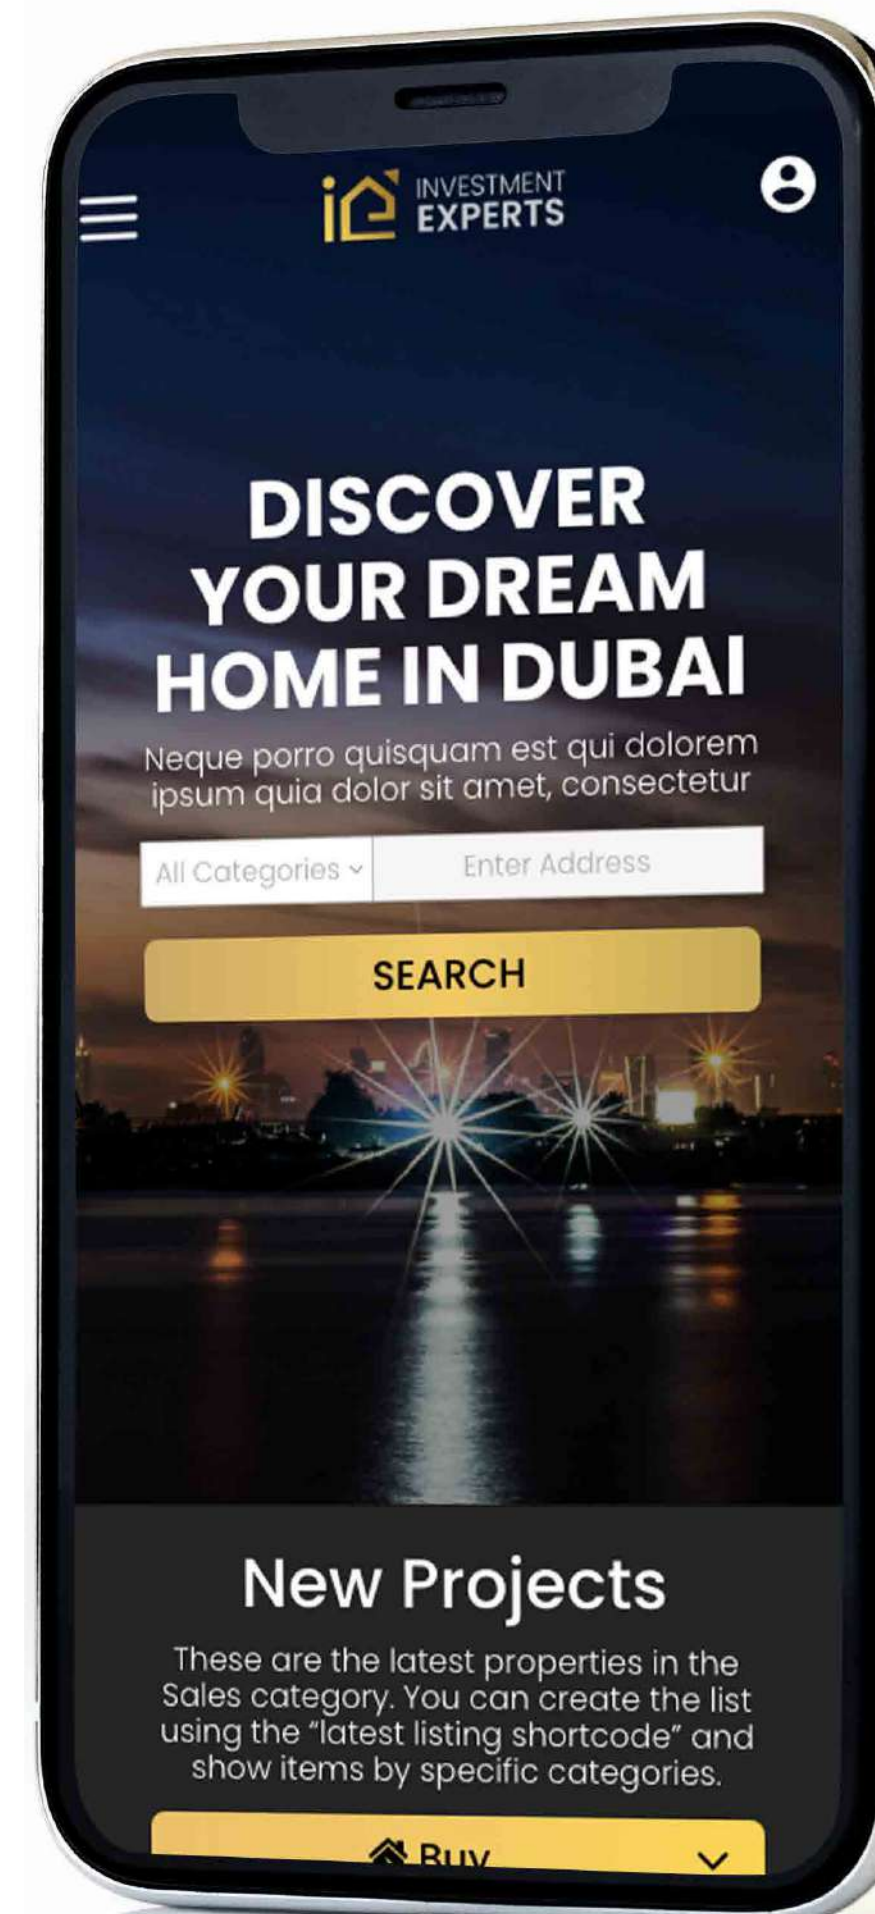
INVESTMENT EXPERTS

DISCOVER YOUR DREAM HOME IN DUBAI

Neque porro quisquam est qui dolorem ipsum quia dolor sit amet, consectetur

All Categories

Enter Address

SEARCH

New Projects

These are the latest properties in the Sales category. You can create the list using the "latest listing shortcode" and show items by specific categories.

Buy